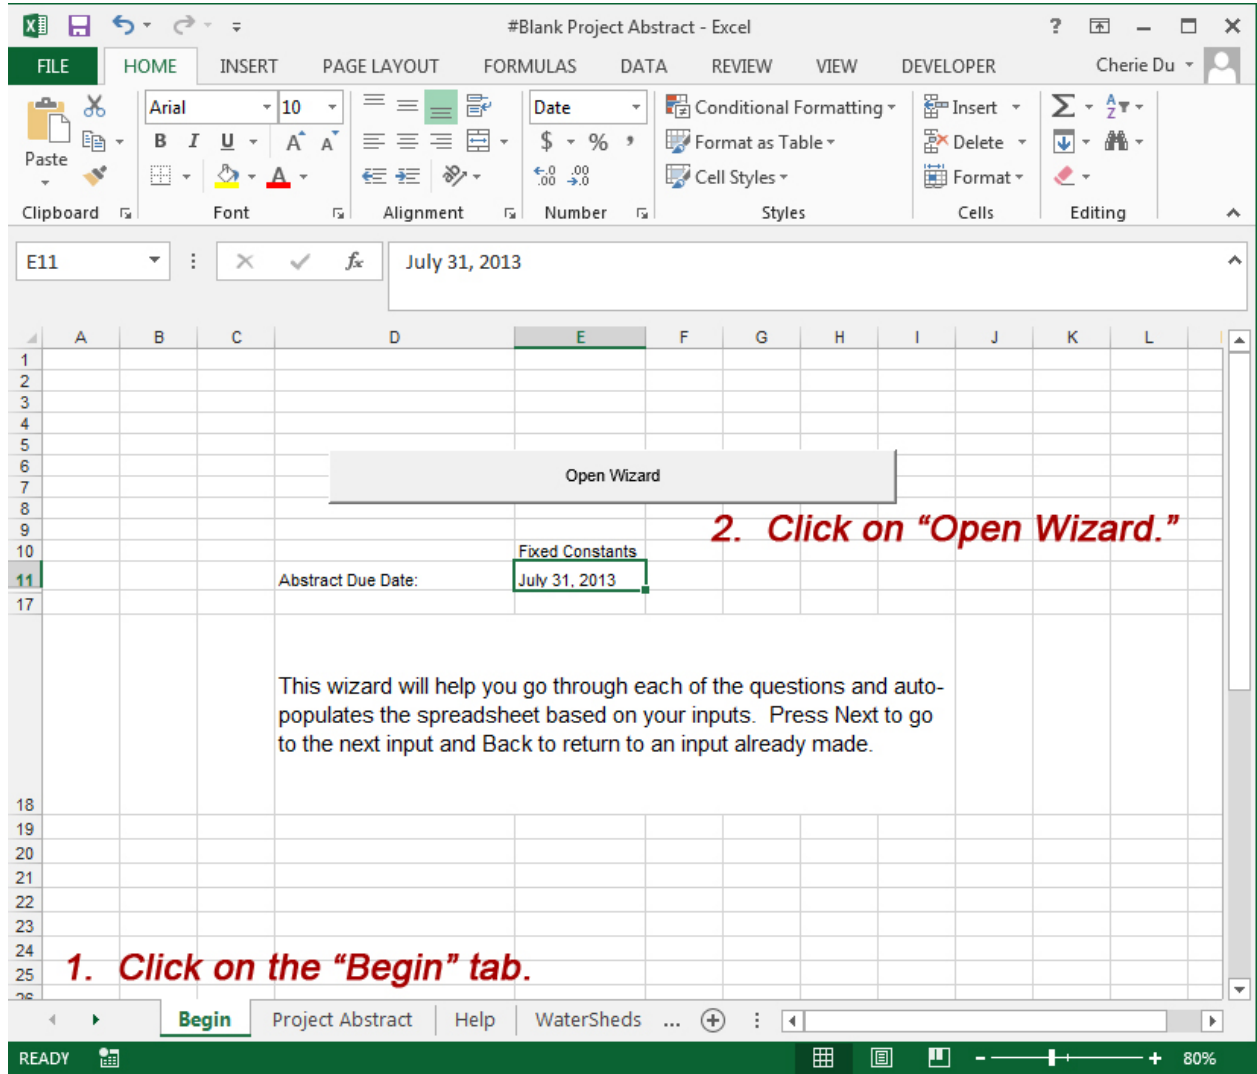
#Blank Project Abstract - Excel

FILE HOME INSERT PAGE LAYOUT FORMULAS DATA REVIEW VIEW DEVELOPER Cherie Du

Paste
Clipboard

Arial 10
B I U A A
Font

Alignment

Date
$ % ,
.00 .00
Number

Conditional Formatting
Format as Table
Cell Styles
Styles

Insert
Delete
Format
Cells

Editing

E11
July 31, 2013

| | A | B | C | D | E | F | G | H | I | J | K | L |
|---|---|---|---|---|---|---|---|---|---|---|---|---|
| 1 | | | | | | | | | | | | |
| 2 | | | | | | | | | | | | |
| 3 | | | | | | | | | | | | |
| 4 | | | | | | | | | | | | |
| 5 | | | | | | | | | | | | |
| 6 | | | | | | | | | | | | |
| 7 | | | | | | | | | | | | |
| 8 | | | | | | | | | | | | |
| 9 | | | | | | | | | | | | |
| 10 | | | | | Fixed Constants | | | | | | | |
| 11 | | | | Abstract Due Date: | July 31, 2013 | | | | | | | |
| 17 | | | | | | | | | | | | |
| 18 | | | | | | | | | | | | |
| 19 | | | | | | | | | | | | |
| 20 | | | | | | | | | | | | |
| 21 | | | | | | | | | | | | |
| 22 | | | | | | | | | | | | |
| 23 | | | | | | | | | | | | |
| 24 | | | | | | | | | | | | |
| 25 | | | | | | | | | | | | |

Open Wizard

2. Click on “Open Wizard.”

This wizard will help you go through each of the questions and auto-populates the spreadsheet based on your inputs. Press Next to go to the next input and Back to return to an input already made.

1. Click on the “Begin” tab.

Begin Project Abstract Help WaterSheds ...

READY 80%